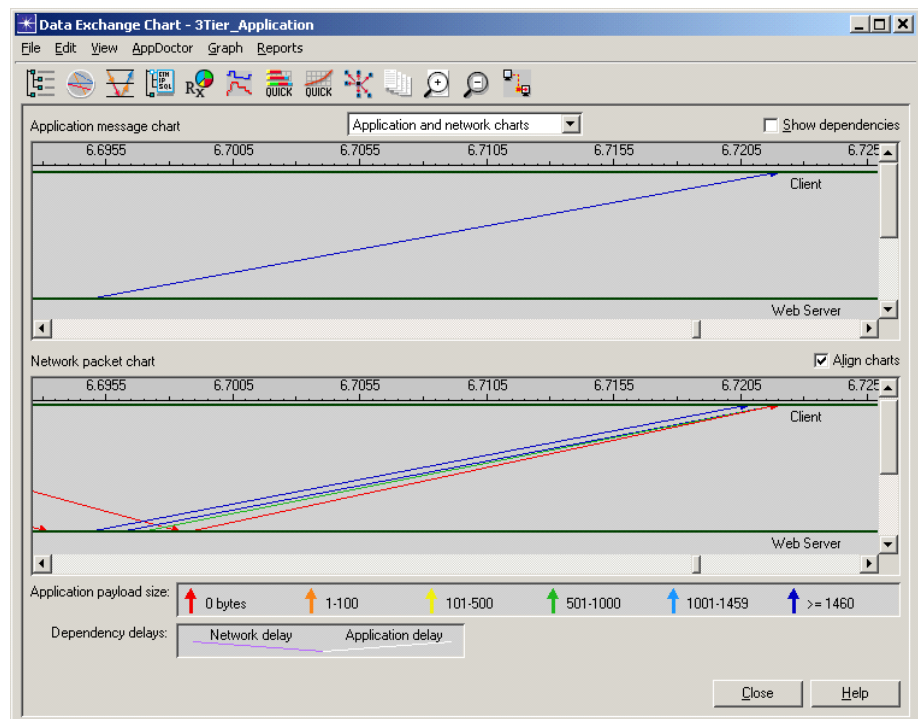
Data Exchange Chart - 3Tier_Application

File Edit View AppDoctor Graph Reports

QUICK QUICK

Application message chart

Application and network charts

Show dependencies

6.6955 6.7005 6.7055 6.7105 6.7155 6.7205 6.725

Client

Web Server

Network packet chart

Align charts

6.6955 6.7005 6.7055 6.7105 6.7155 6.7205 6.725

Client

Web Server

Application payload size: 0 bytes 1-100 101-500 501-1000 1001-1459 >= 1460

Dependency delays: Network delay Application delay

Close Help